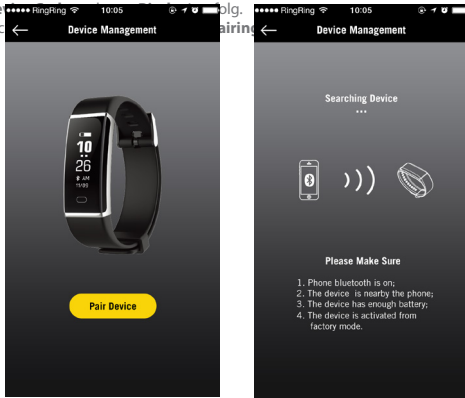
●●●●● RingRing 10:05
Device Management

10
26
11/09

Pair Device

●●●●● RingRing 10:05
Device Management

Searching Device
...

Please Make Sure

1. Phone bluetooth is on;
2. The device is nearby the phone;
3. The device has enough battery;
4. The device is activated from factory mode.